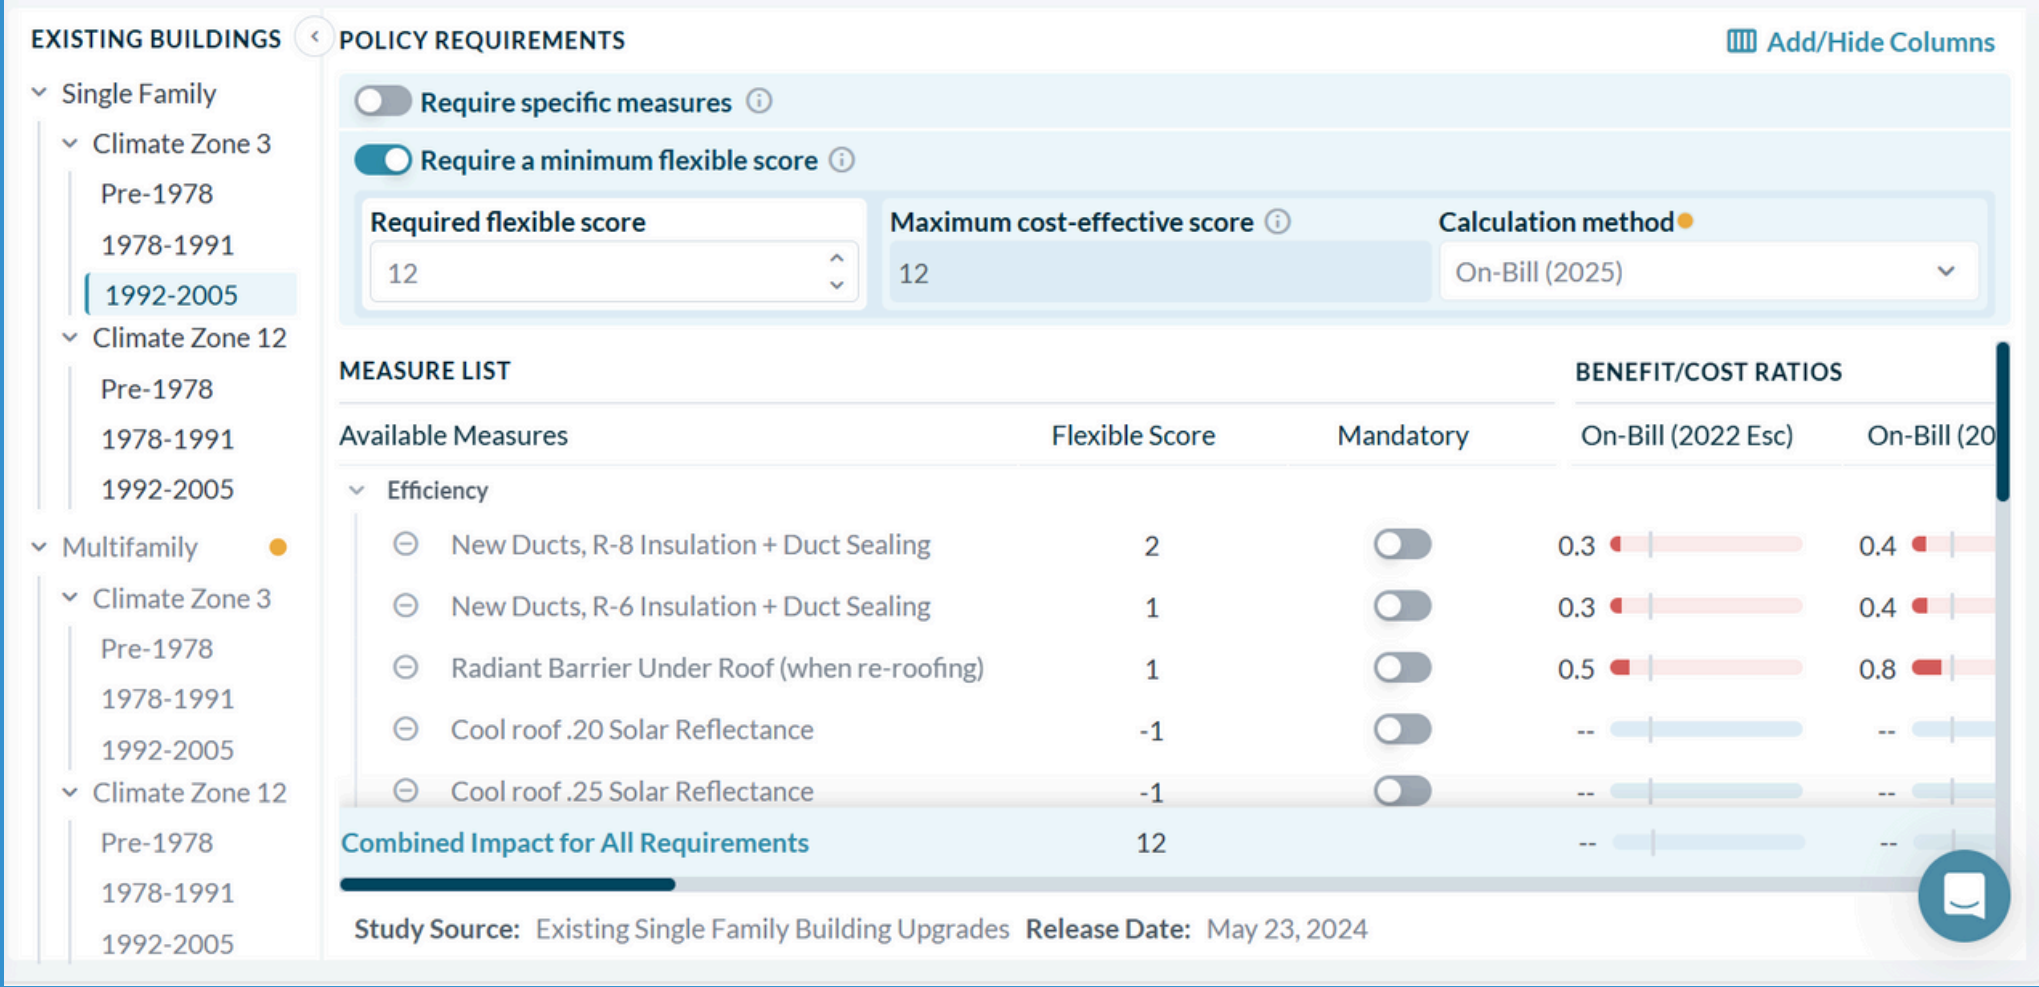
EXISTING BUILDINGS

Single Family

Climate Zone 3

Pre-1978

1978-1991

1992-2005

Climate Zone 12

Pre-1978

1978-1991

1992-2005

Multifamily

Climate Zone 3

Pre-1978

1978-1991

1992-2005

Climate Zone 12

Pre-1978

1978-1991

1992-2005

POLICY REQUIREMENTS

Add/Hide Columns

Require specific measures

Require a minimum flexible score

Required flexible score

12

Maximum cost-effective score

12

Calculation method

On-Bill (2025)

MEASURE LIST

BENEFIT/COST RATIOS

| Available Measures | Flexible Score | Mandatory | On-Bill (2022 Esc) | On-Bill (20 |
|---|---|---|---|---|
| Efficiency | | | | |
| New Ducts, R-8 Insulation + Duct Sealing | 2 | | 0.3 | 0.4 |
| New Ducts, R-6 Insulation + Duct Sealing | 1 | | 0.3 | 0.4 |
| Radiant Barrier Under Roof (when re-roofing) | 1 | | 0.5 | 0.8 |
| Cool roof .20 Solar Reflectance | -1 | | -- | -- |
| Cool roof .25 Solar Reflectance | -1 | | -- | -- |
| Combined Impact for All Requirements | 12 | | -- | -- |

Study Source: Existing Single Family Building Upgrades Release Date: May 23, 2024